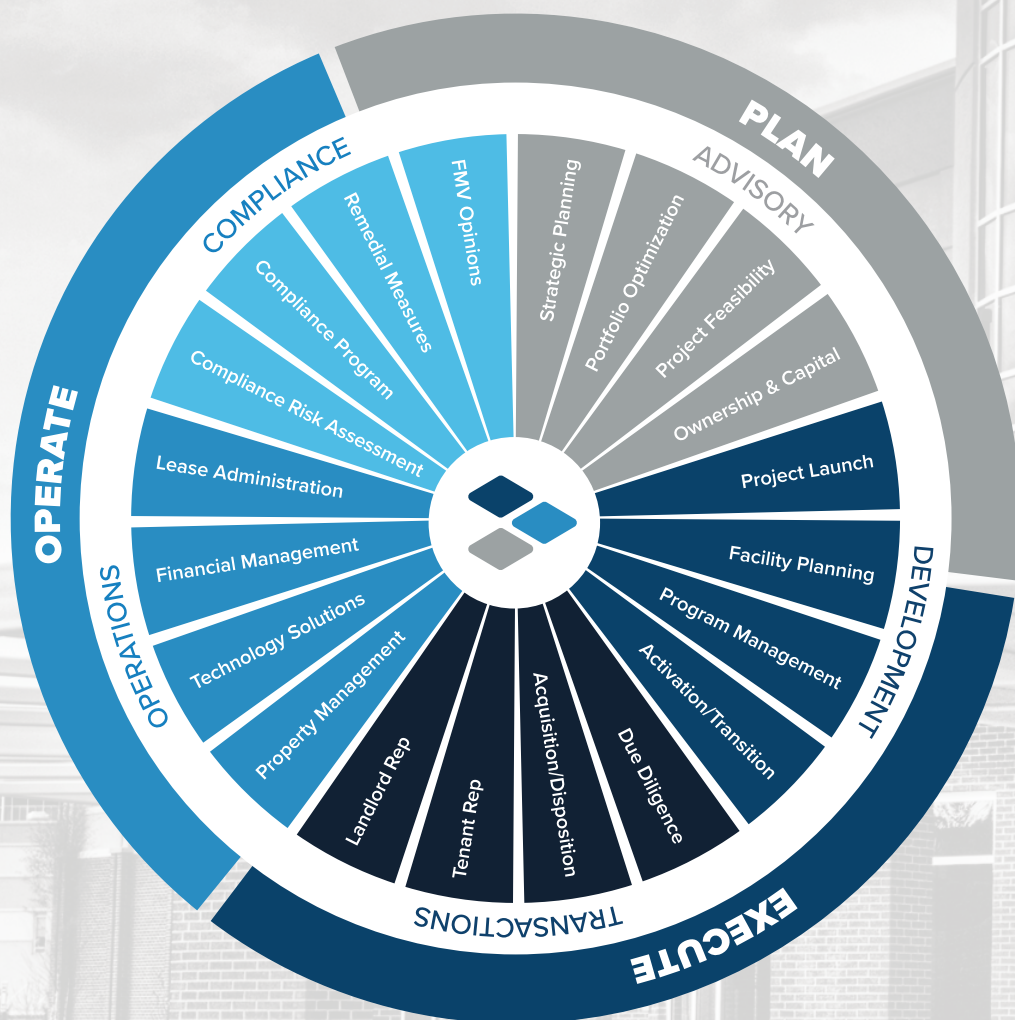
PLAN
ADVISORY
Strategic Planning
Portfolio Optimization
Project Feasibility
Ownership & Capital

DEVELOPMENT
Project Launch
Facility Planning
Program Management
Activation/Transition

EXECUTE
TRANSACTIONS
Due Diligence
Acquisition/Disposition
Tenant Rep
Landlord Rep

OPERATE
OPERATIONS
Property Management
Technology Solutions
Financial Management
Lease Administration

COMPLIANCE
Compliance Risk Assessment
Compliance Program
Remedial Measures
FMV Opinions